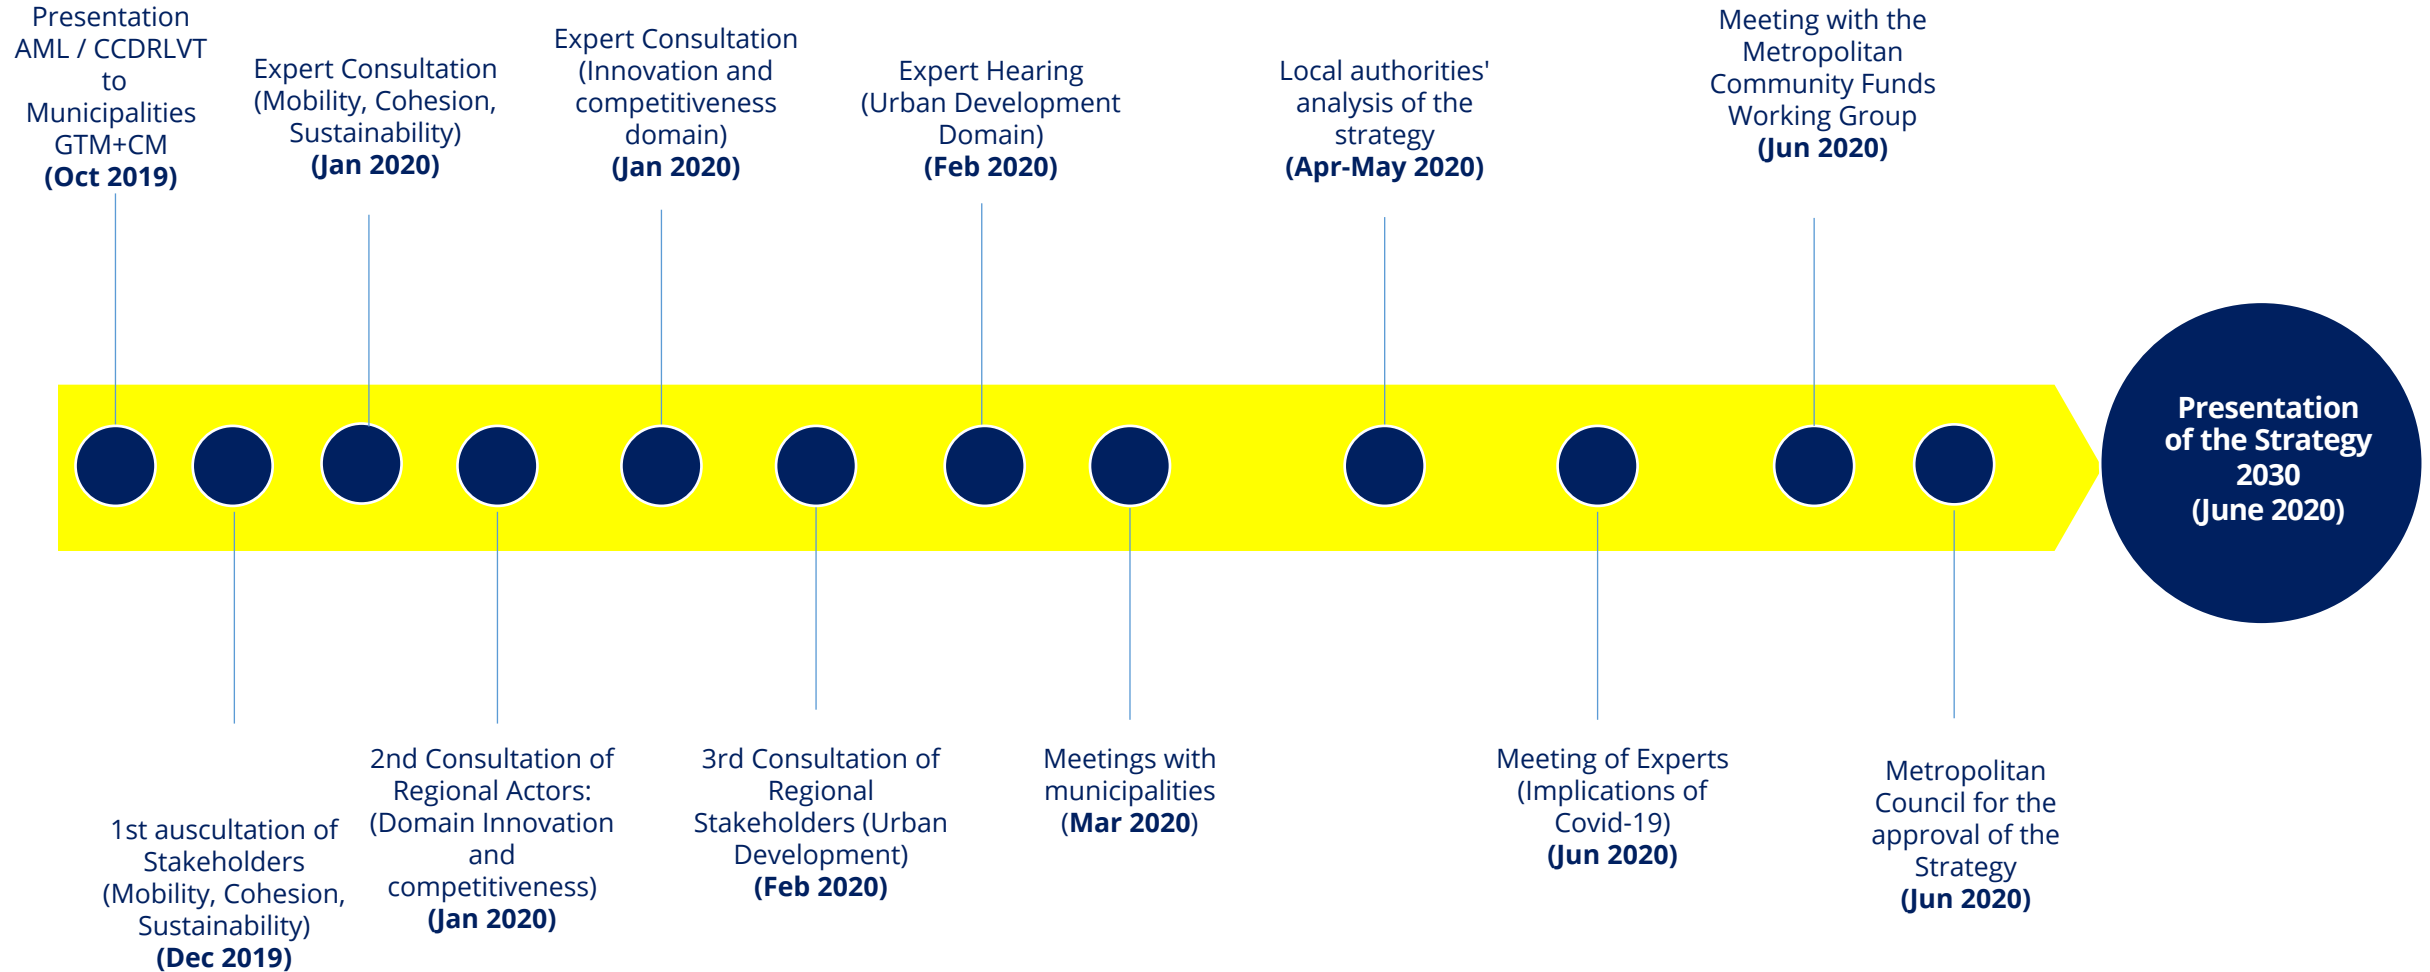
Presentation AML / CCDRLVT to Municipalities GTM+CM (Oct 2019)

1st auscultation of Stakeholders (Mobility, Cohesion, Sustainability) (Dec 2019)

Expert Consultation (Mobility, Cohesion, Sustainability) (Jan 2020)

2nd Consultation of Regional Actors: (Domain Innovation and competitiveness) (Jan 2020)

Expert Consultation (Innovation and competitiveness domain) (Jan 2020)

3rd Consultation of Regional Stakeholders (Urban Development) (Feb 2020)

Expert Hearing (Urban Development Domain) (Feb 2020)

Meetings with municipalities (Mar 2020)

Local authorities' analysis of the strategy (Apr-May 2020)

Meeting of Experts (Implications of Covid-19) (Jun 2020)

Meeting with the Metropolitan Community Funds Working Group (Jun 2020)

Metropolitan Council for the approval of the Strategy (Jun 2020)

Presentation of the Strategy 2030 (June 2020)